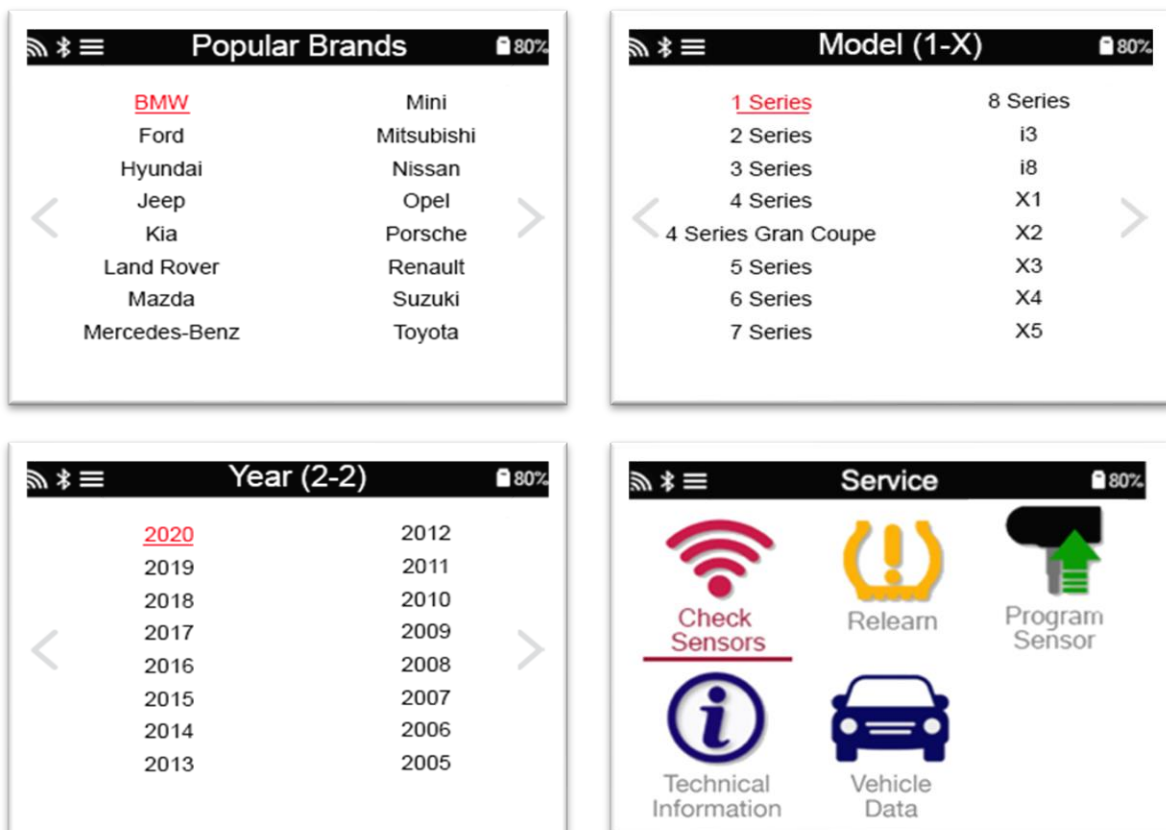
Popular Brands 80%

BMW
Ford
Hyundai
Jeep
Kia
Land Rover
Mazda
Mercedes-Benz

Mini
Mitsubishi
Nissan
Opel
Porsche
Renault
Suzuki
Toyota

Model (1-X) 80%

1 Series
2 Series
3 Series
4 Series
4 Series Gran Coupe
5 Series
6 Series
7 Series

8 Series
i3
i8
X1
X2
X3
X4
X5

Year (2-2) 80%

2020
2019
2018
2017
2016
2015
2014
2013

2012
2011
2010
2009
2008
2007
2006
2005

Service 80%

Check Sensors
Relearn
Program Sensor
Technical Information
Vehicle Data